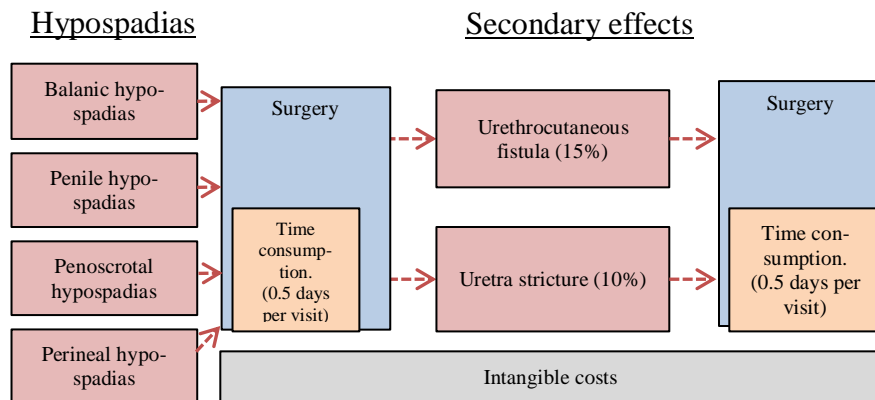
Hypospadias

Secondary effects

Balanic hypospadias

Penile hypospadias

Penoscrotal hypospadias

Perineal hypospadias

Surgery

Time consumption. (0.5 days per visit)

Urethrocutaneous fistula (15%)

Uretra stricture (10%)

Surgery

Time consumption. (0.5 days per visit)

Intangible costs